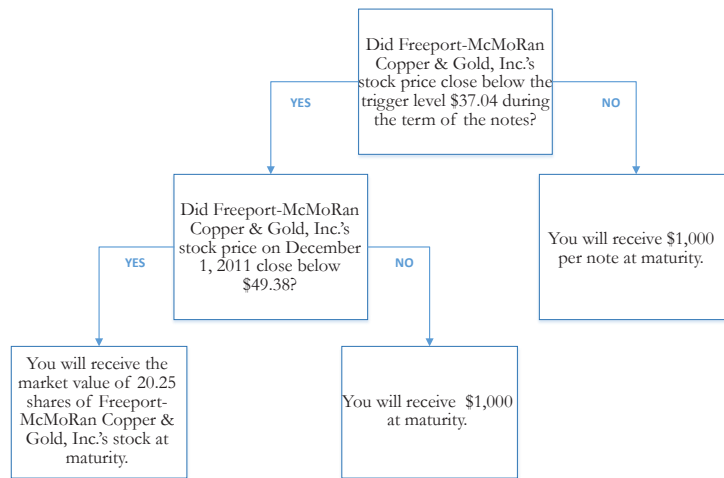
Did Freeport-McMoRan Copper & Gold, Inc.'s stock price close below the trigger level \$37.04 during the term of the notes?

YES

NO

Did Freeport-McMoRan Copper & Gold, Inc.'s stock price on December 1, 2011 close below \$49.38?

You will receive \$1,000 per note at maturity.

YES

NO

You will receive the market value of 20.25 shares of Freeport-McMoRan Copper & Gold, Inc.'s stock at maturity.

You will receive \$1,000 at maturity.